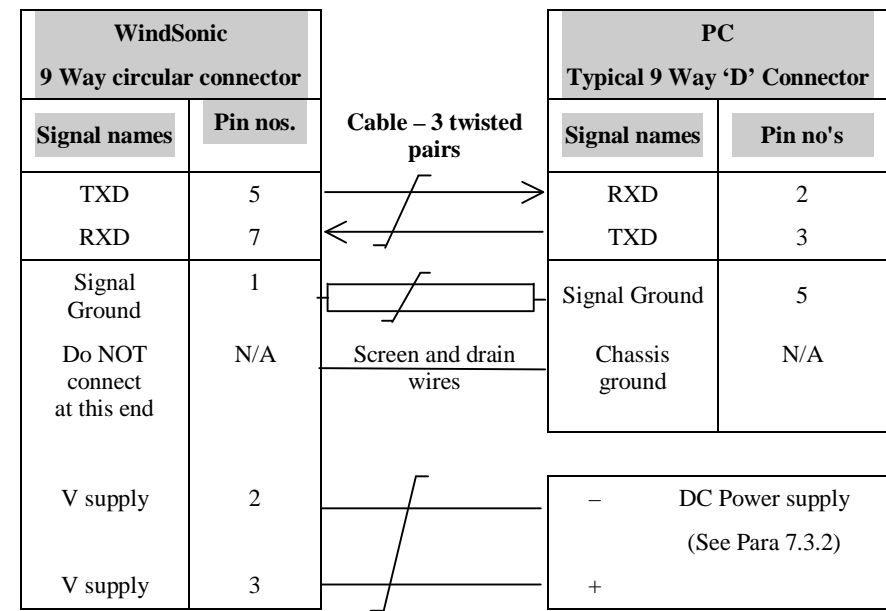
WindSonic
9 Way circular connector

| Signal names | Pin nos. |
|---|---|
| TXD | 5 |
| RXD | 7 |
| Signal Ground | 1 |
| Do NOT connect at this end | N/A |
| V supply | 2 |
| V supply | 3 |

Cable – 3 twisted pairs

Screen and drain wires

PC
Typical 9 Way 'D' Connector

| Signal names | Pin no's |
|---|---|
| RXD | 2 |
| TXD | 3 |
| Signal Ground | 5 |
| Chassis ground | N/A |

– DC Power supply
(See Para 7.3.2)
+